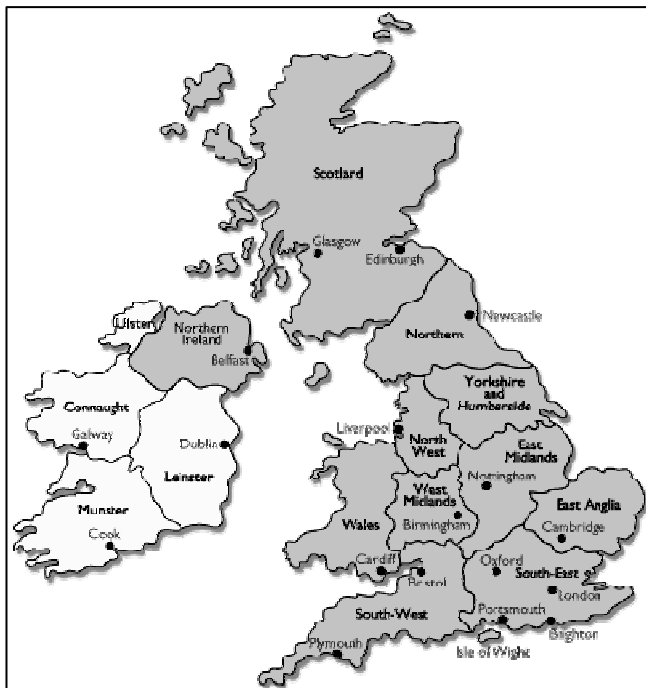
Scotland
Glasgow
Edinburgh
Newcastle
Northern
Ulster
Northern Ireland
Belfast
Connaught
Galway
Leinster
Dublin
Munster
Cook
Yorkshire and Humberside
Liverpool
North West
East Midlands
Nottingham
West Midlands
Birmingham
Wales
East Anglia
Cambridge
Cardiff
Bristol
Oxford
South-East
London
South-West
Portsmouth
Brighton
Plymouth
Isle of Wight